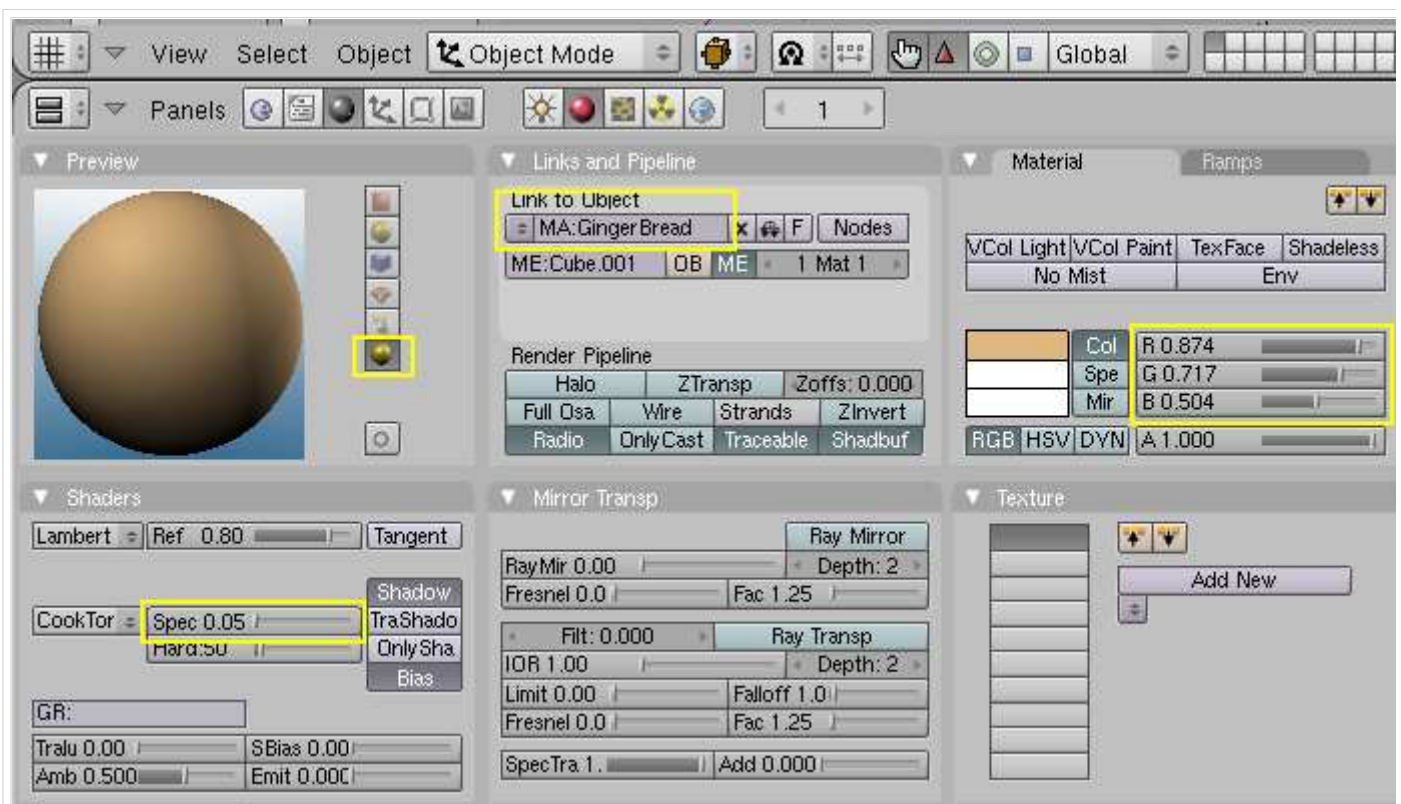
View Select Object Object Mode Global

Panels 1

Preview

Links and Pipeline

Link to Object
MA:GingerBread F Nodes
ME:Cube.001 OB ME 1 Mat 1

Render Pipeline
Halo ZTransp Zoffs: 0.000
Full Osa Wire Strands ZInvert
Radio OnlyCast Traceable Shadbuf

Material Ramps

VCol Light VCol Paint TexFace Shadeless
No Mist Env

Col R 0.874
Spe G 0.717
Mir B 0.504
RGB HSV DYN A 1.000

Shaders

Lambert Ref 0.80 Tangent

Shadow
CookTor Spec 0.05 TraShado
Hard:50 OnlySha
Bias

GR:

Tralu 0.00 SBias 0.00
Amb 0.500 Emit 0.000

Mirror Transp

Ray Mirror
RayMir 0.00 Depth: 2
Fresnel 0.0 Fac 1.25

Filt: 0.000 Ray Transp
IOR 1.00 Depth: 2
Limit 0.00 Falloff 1.0
Fresnel 0.0 Fac 1.25

SpecTra 1. Add 0.000

Texture

Add New